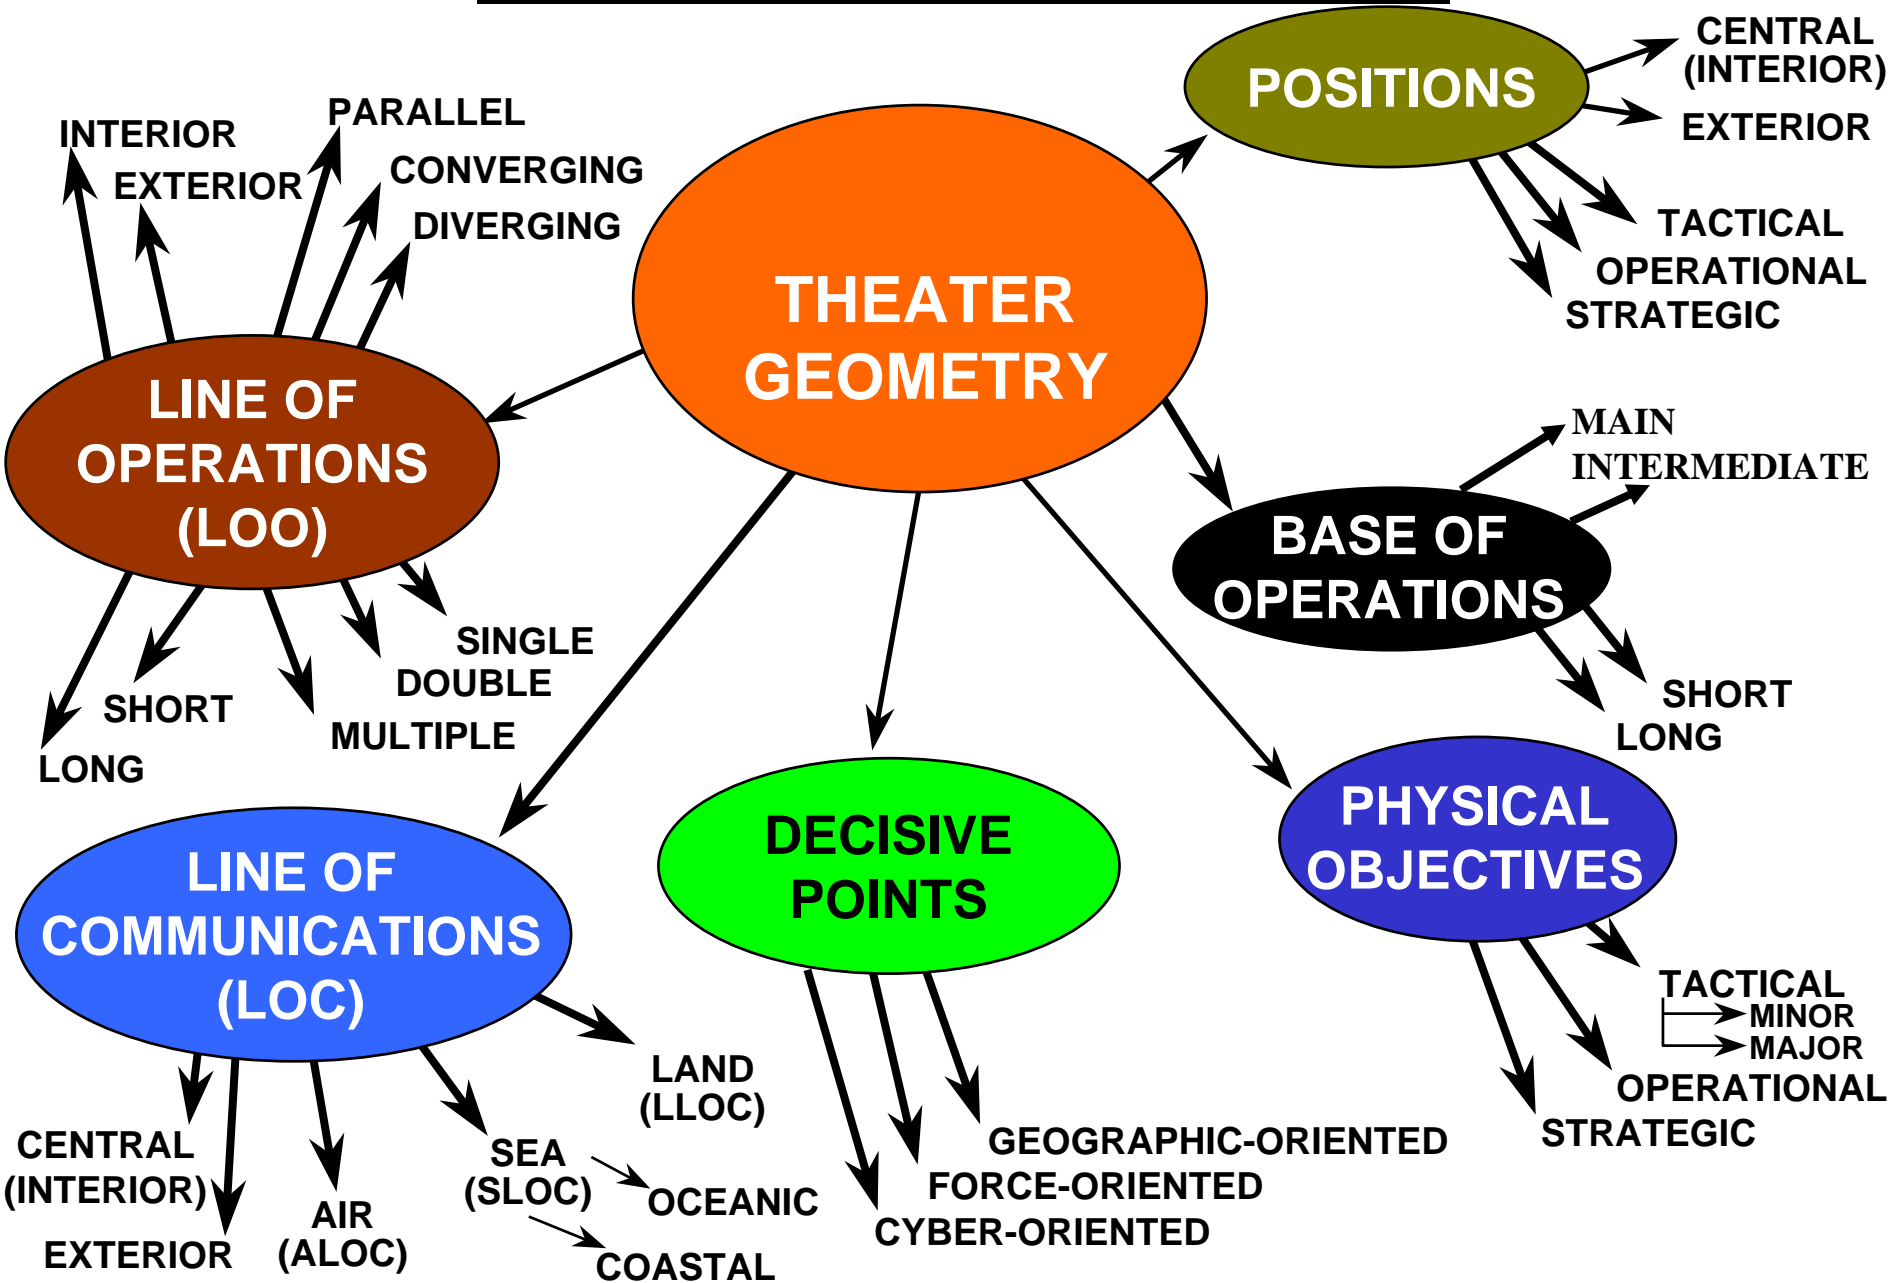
THEATER GEOMETRY

POSITIONS

CENTRAL (INTERIOR)

EXTERIOR

TACTICAL

OPERATIONAL

STRATEGIC

INTERIOR

EXTERIOR

PARALLEL

CONVERGING

DIVERGING

LINE OF OPERATIONS (LOO)

SINGLE

DOUBLE

MULTIPLE

SHORT

LONG

MAIN

INTERMEDIATE

BASE OF OPERATIONS

SHORT

LONG

PHYSICAL OBJECTIVES

TACTICAL

MINOR

MAJOR

OPERATIONAL

STRATEGIC

DECISIVE POINTS

GEOGRAPHIC-ORIENTED

FORCE-ORIENTED

CYBER-ORIENTED

LINE OF COMMUNICATIONS (LOC)

LAND (LLOC)

SEA (SLOC)

OCEANIC

COASTAL

AIR (ALOC)

CENTRAL (INTERIOR)

EXTERIOR